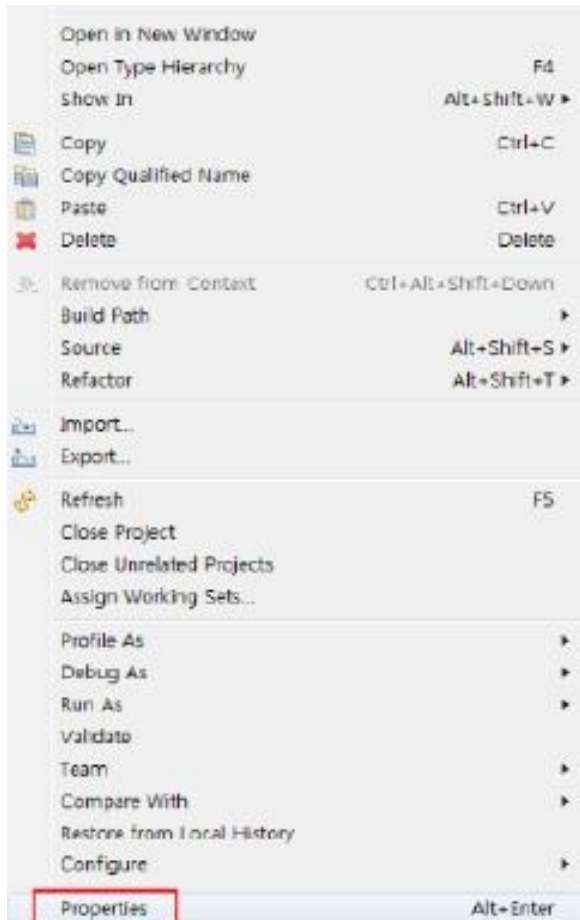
Open in New Window
Open Type Hierarchy F4
Show In Alt+Shift+W ▸

Copy Ctrl+C
Copy Qualified Name
Paste Ctrl+V
Delete Delete

Remove from Context Ctrl+Alt+Shift+Down
Build Path ▸
Source Alt+Shift+S ▸
Refactor Alt+Shift+T ▸

Import...
Export...

Refresh F5
Close Project
Close Unrelated Projects
Assign Working Sets...

Profile As ▸
Debug As ▸
Run As ▸
Validate
Team ▸
Compare With ▸
Restore from Local History
Configure ▸

Properties Alt+Enter